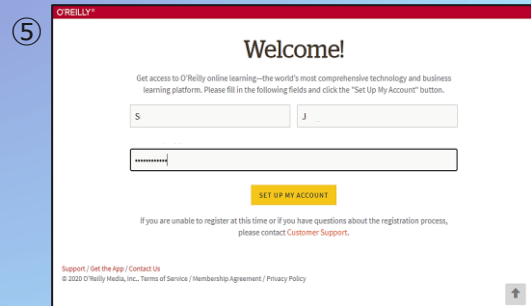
⑤

O'REILLY®

Welcome!

Get access to O'Reilly online learning—the world's most comprehensive technology and business learning platform. Please fill in the following fields and click the "Set Up My Account" button.

S

J

••••••••••••

SET UP MY ACCOUNT

If you are unable to register at this time or if you have questions about the registration process, please contact Customer Support.

Support / Get the App / Contact Us

© 2020 O'Reilly Media, Inc.; Terms of Service / Membership Agreement / Privacy Policy